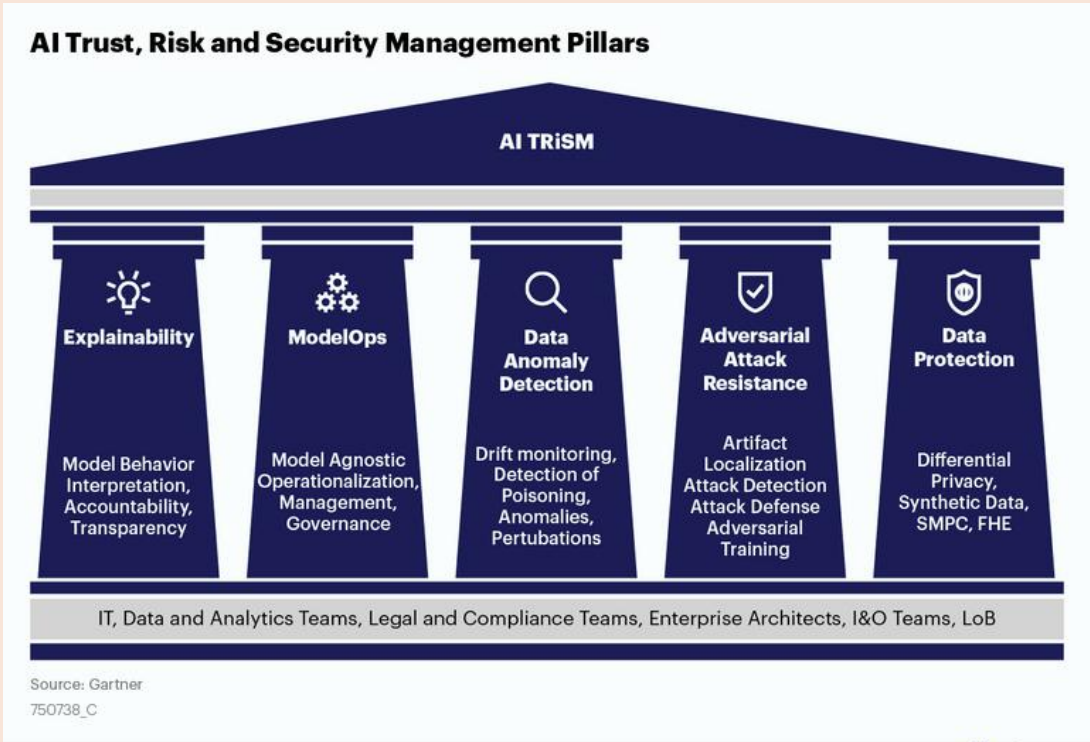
AI Trust, Risk and Security Management Pillars

AI TRiSM

Explainability

Model Behavior Interpretation, Accountability, Transparency

ModelOps

Model Agnostic Operationalization, Management, Governance

Data Anomaly Detection

Drift monitoring, Detection of Poisoning, Anomalies, Pertubations

Adversarial Attack Resistance

Artifact Localization Attack Detection Attack Defense Adversarial Training

Data Protection

Differential Privacy, Synthetic Data, SMPC, FHE

IT, Data and Analytics Teams, Legal and Compliance Teams, Enterprise Architects, I&O Teams, LoB

Source: Gartner
750738_C